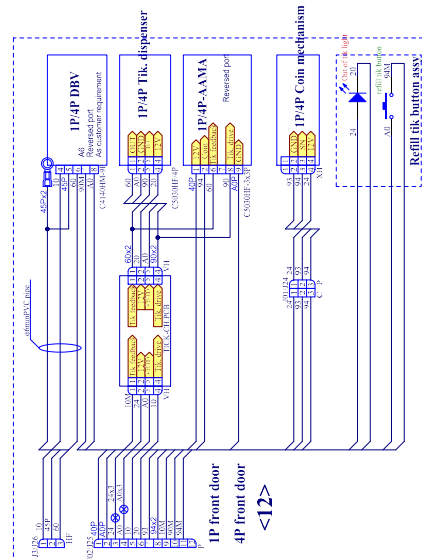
1P/4P DBV
All
Reversed port
As customer requirement

1P/4P Tik. dispenser

1P/4P-AAMA
Reversed port

1P/4P Coin mechanism

Out of tik light
Refill tik button
Refill tik button assy

1P front door
4P front door
<12>

45P×2
C4140HM-9
C5030HF-4P
C5030HF-3xP
Tik. Ctrl PCB
60×2
40P
54M
24
20
All

Tik feedback
Tik drive
GND
Coin
Tik drive
Tik feedback
GND
Coin
SW
+12V